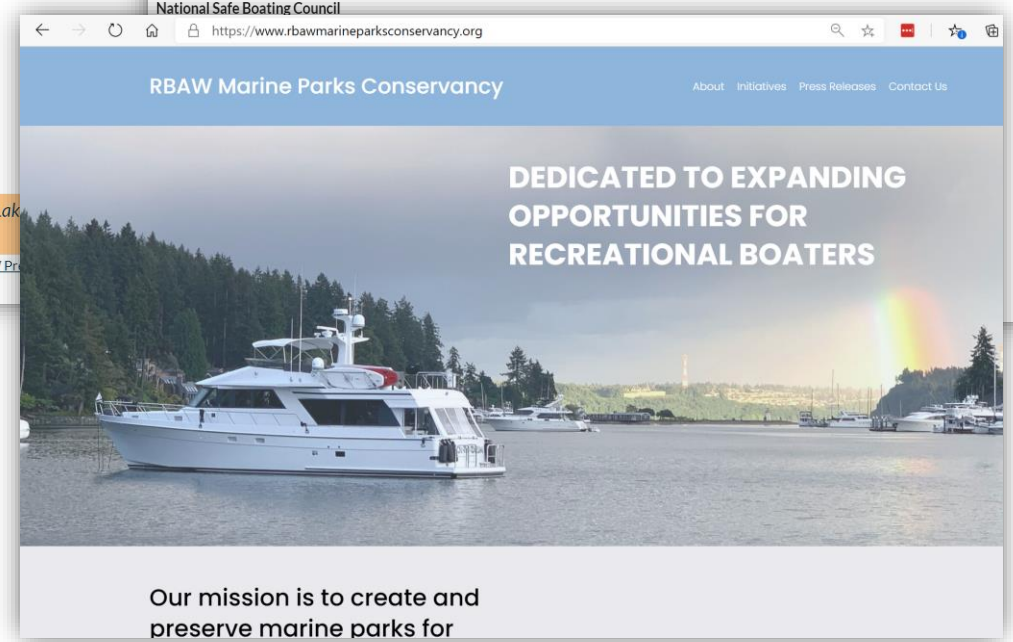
National Safe Boating Council

https://www.rbawmarineparksconservancy.org

RBAW Marine Parks Conservancy

About Initiatives Press Releases Contact Us

DEDICATED TO EXPANDING OPPORTUNITIES FOR RECREATIONAL BOATERS

Our mission is to create and preserve marine parks for